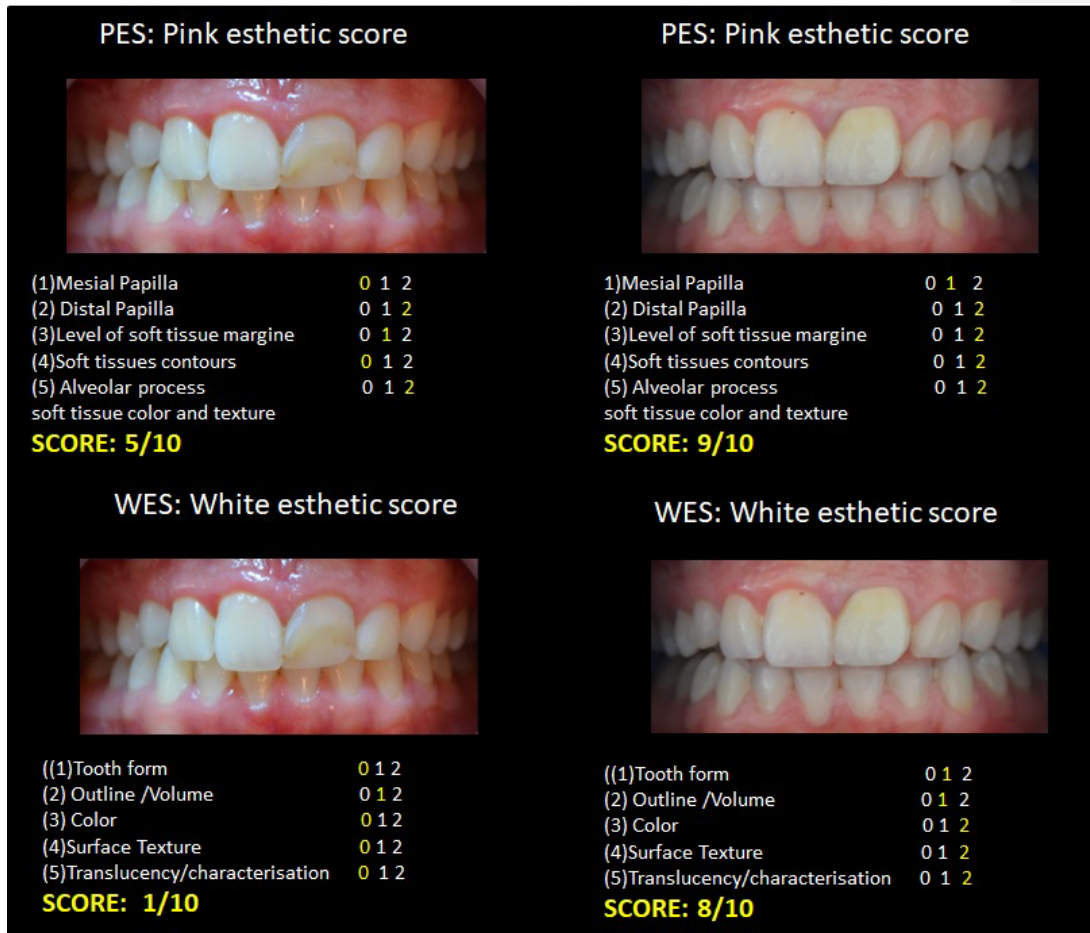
PES: Pink esthetic score

(1)Mesial Papilla 0 1 2
(2) Distal Papilla 0 1 2
(3)Level of soft tissue margine 0 1 2
(4)Soft tissues contours 0 1 2
(5) Alveolar process 0 1 2
soft tissue color and texture
SCORE: 5/10

PES: Pink esthetic score

1)Mesial Papilla 0 1 2
(2) Distal Papilla 0 1 2
(3)Level of soft tissue margine 0 1 2
(4)Soft tissues contours 0 1 2
(5) Alveolar process 0 1 2
soft tissue color and texture
SCORE: 9/10

WES: White esthetic score

((1)Tooth form 0 1 2
(2) Outline /Volume 0 1 2
(3) Color 0 1 2
(4)Surface Texture 0 1 2
(5)Translucency/characterisation 0 1 2
SCORE: 1/10

WES: White esthetic score

((1)Tooth form 0 1 2
(2) Outline /Volume 0 1 2
(3) Color 0 1 2
(4)Surface Texture 0 1 2
(5)Translucency/characterisation 0 1 2
SCORE: 8/10